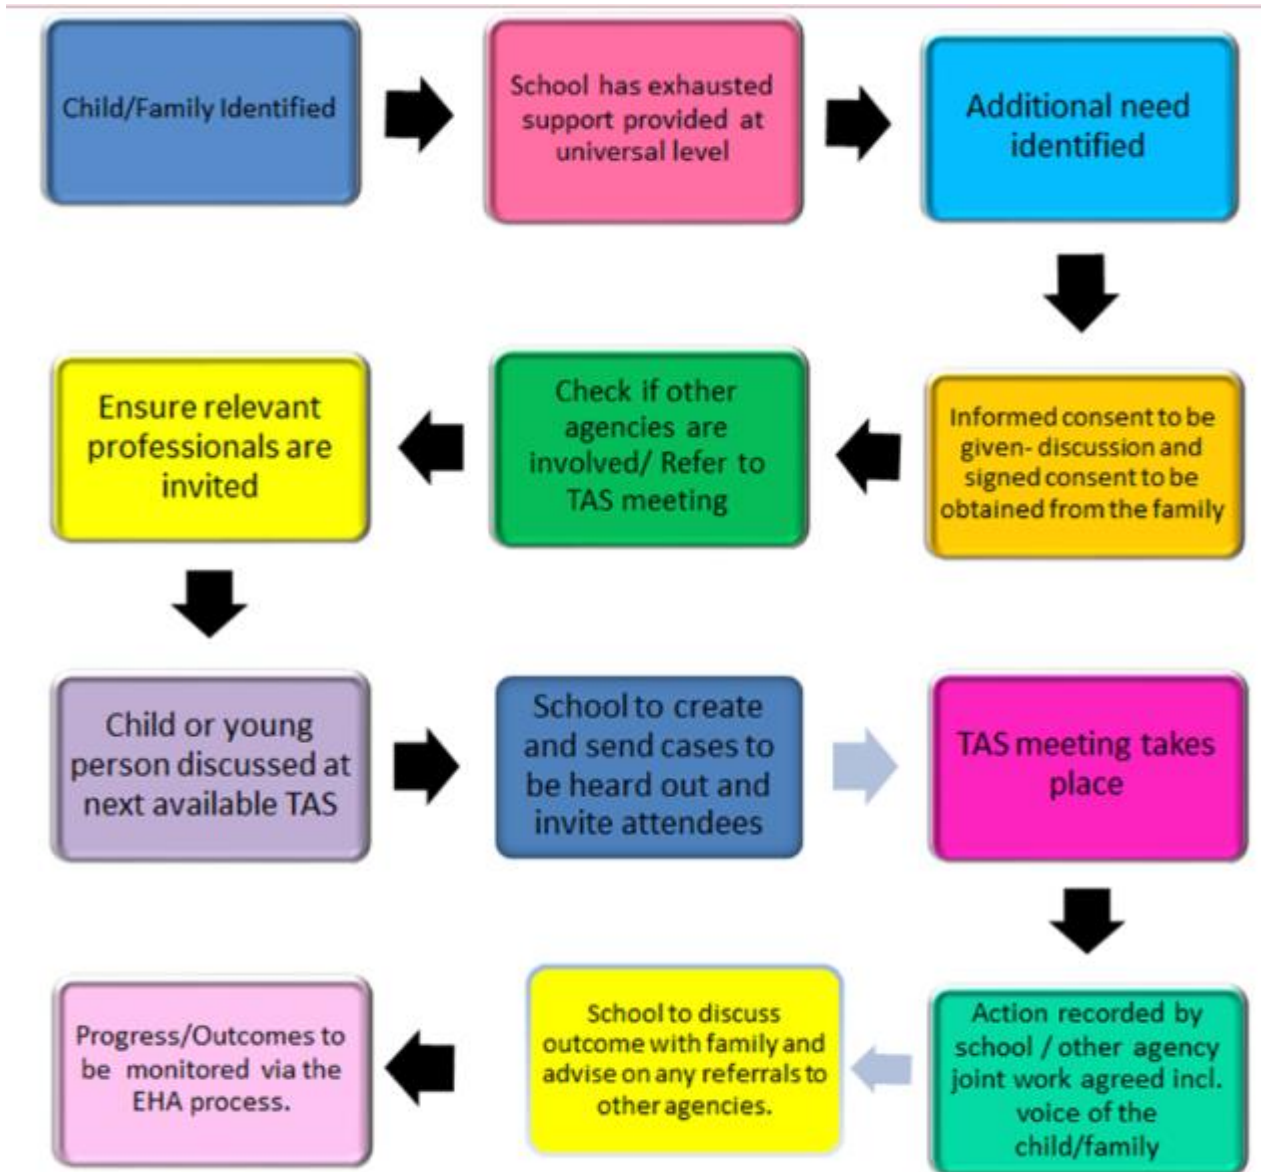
Child/Family Identified

School has exhausted support provided at universal level

Additional need identified

Informed consent to be given- discussion and signed consent to be obtained from the family

Check if other agencies are involved/ Refer to TAS meeting

Ensure relevant professionals are invited

Child or young person discussed at next available TAS

School to create and send cases to be heard out and invite attendees

TAS meeting takes place

Action recorded by school / other agency joint work agreed incl. voice of the child/family

School to discuss outcome with family and advise on any referrals to other agencies.

Progress/Outcomes to be monitored via the EHA process.